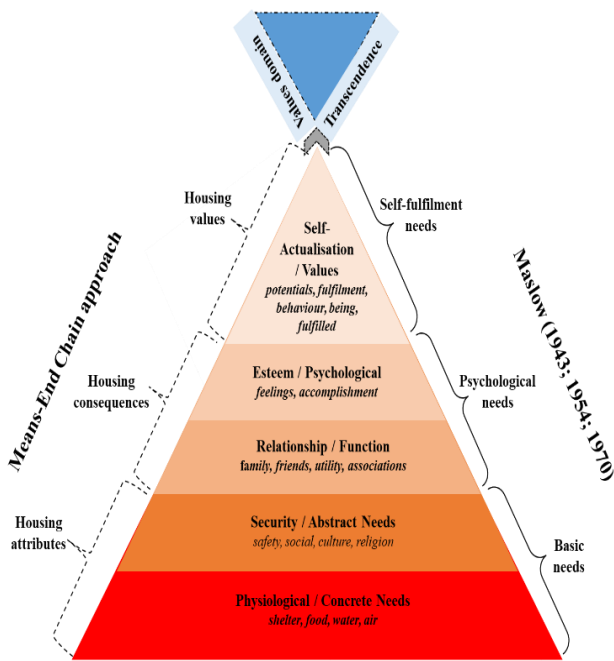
Values domain

Transcendence

Means-End Chain approach

Housing values

Housing consequences

Housing attributes

Self-Actualisation / Values
potentials, fulfilment, behaviour, being, fulfilled

Esteem / Psychological
feelings, accomplishment

Relationship / Function
family, friends, utility, associations

Security / Abstract Needs
safety, social, culture, religion

Physiological / Concrete Needs
shelter, food, water, air

Self-fulfilment needs

Psychological needs

Basic needs

Maslow (1943; 1954; 1970)